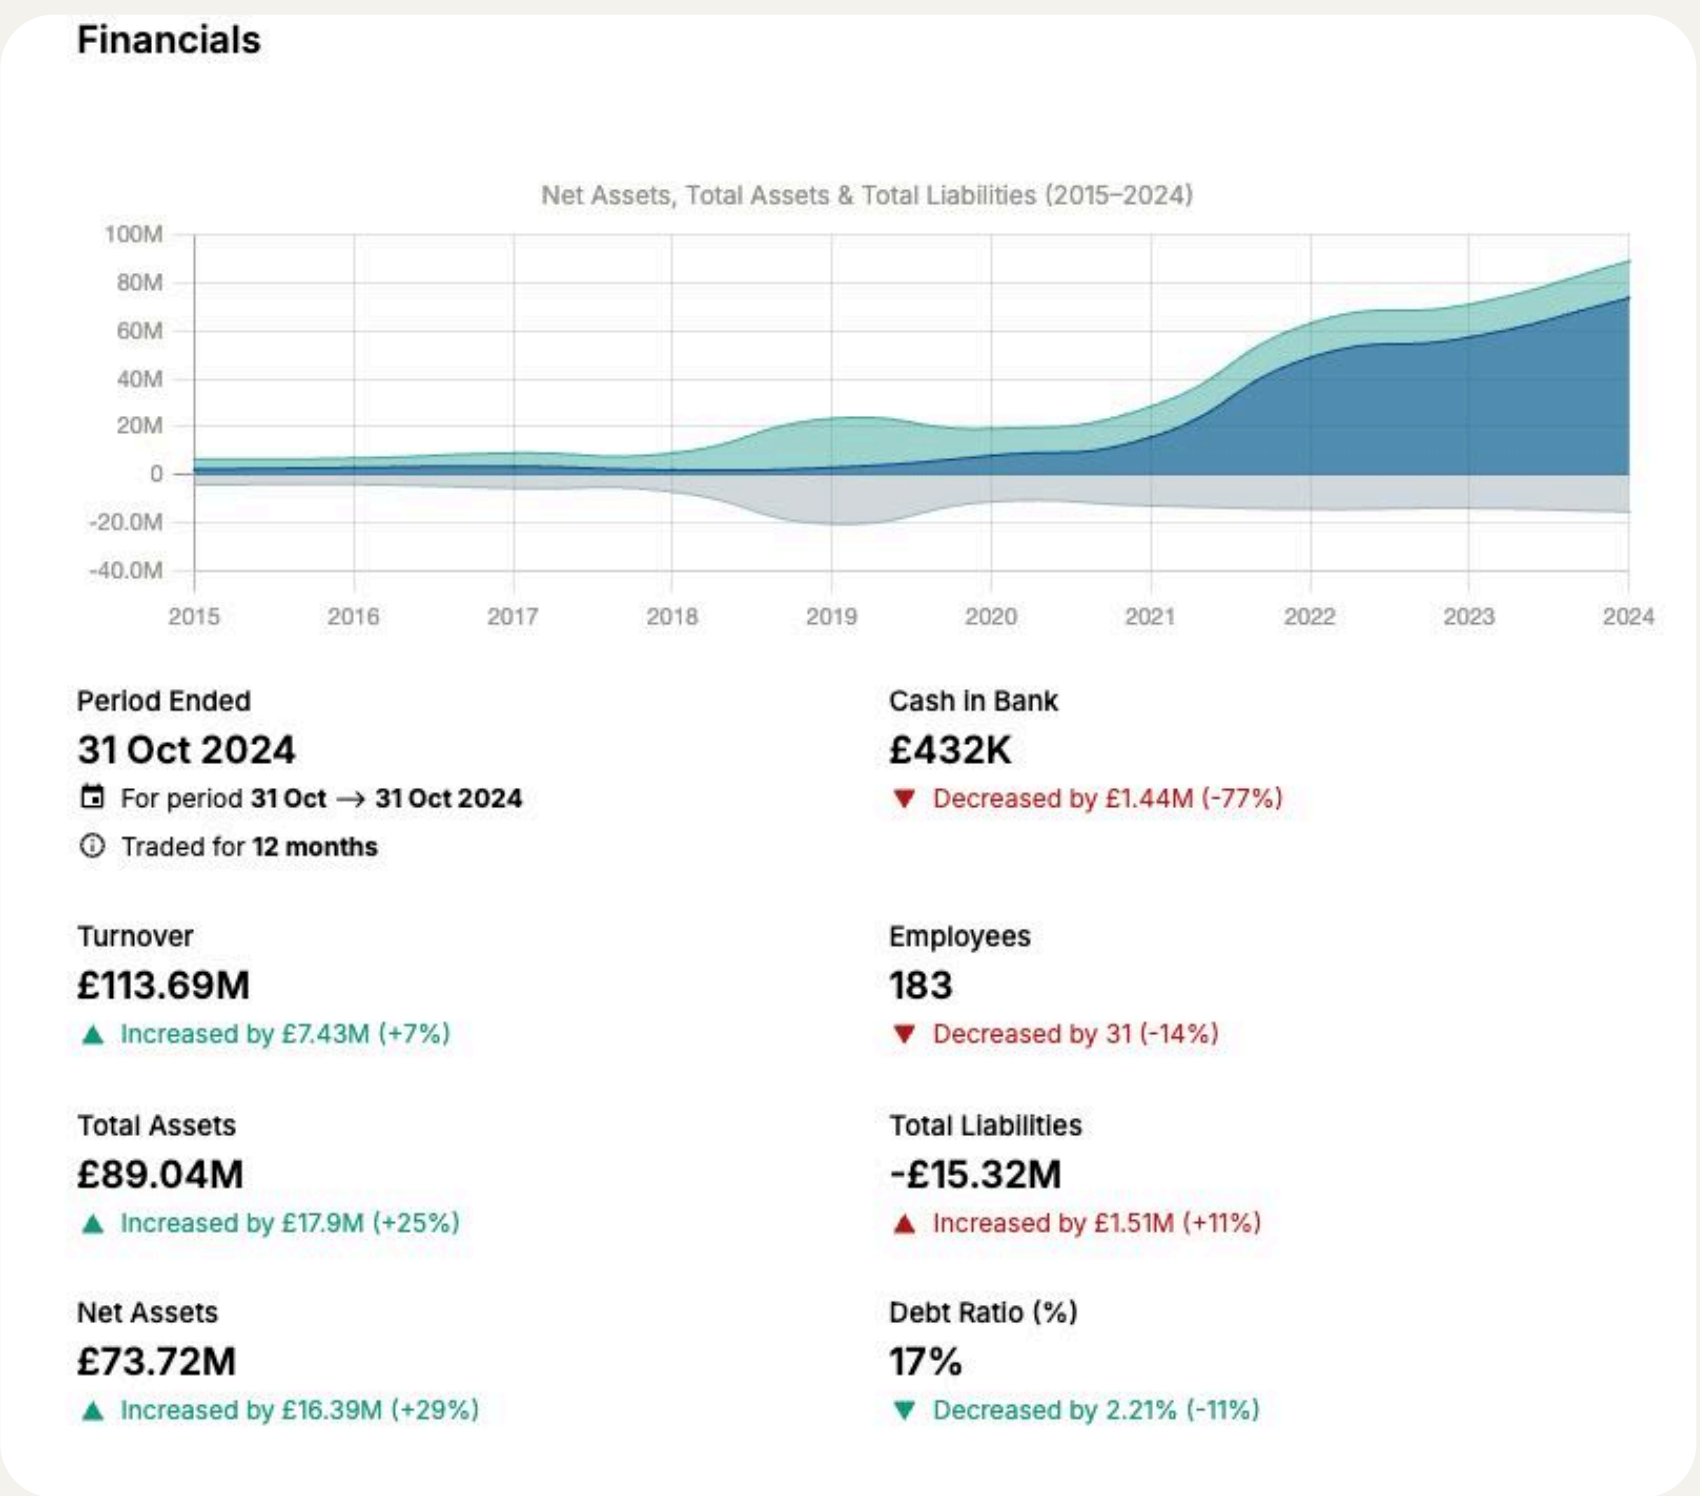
Financials

Net Assets, Total Assets & Total Liabilities (2015–2024)

100M
80M
60M
40M
20M
0
-20.0M
-40.0M

2015 2016 2017 2018 2019 2020 2021 2022 2023 2024

Period Ended
31 Oct 2024
For period 31 Oct → 31 Oct 2024
Traded for 12 months

Cash In Bank
£432K
▼ Decreased by £1.44M (-77%)

Turnover
£113.69M
▲ Increased by £7.43M (+7%)

Employees
183
▼ Decreased by 31 (-14%)

Total Assets
£89.04M
▲ Increased by £17.9M (+25%)

Total Liabilities
-£15.32M
▲ Increased by £1.51M (+11%)

Net Assets
£73.72M
▲ Increased by £16.39M (+29%)

Debt Ratio (%)
17%
▼ Decreased by 2.21% (-11%)